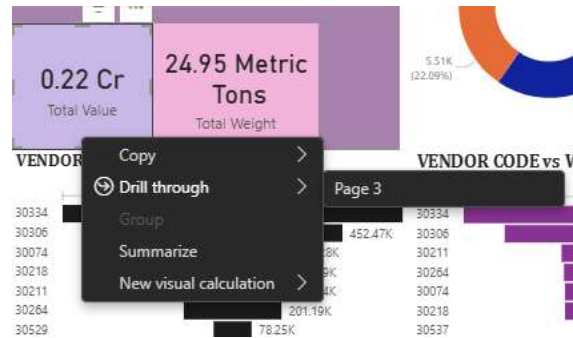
0.22 Cr
Total Value

24.95 Metric Tons
Total Weight

5.51K
(22.09%)

VENDOR

Copy
Drill through
Group
Summarize
New visual calculation

Page 3

VENDOR CODE vs V

30334
30306
30074
30218
30211
30264
30529

452.47K
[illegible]8K
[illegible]9K
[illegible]4K
201.19K
78.25K

30334
30306
30211
30264
30074
30218
30537